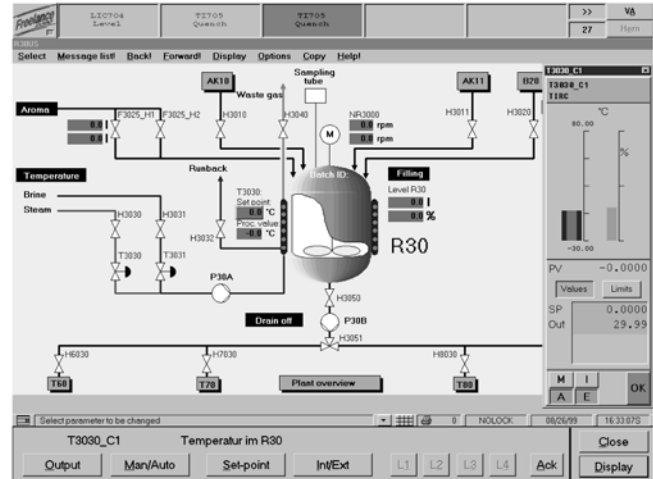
Freelance BT

LIC704 Level

TI705 Quench

TI705 Quench

>> 27

VA Hpm

R3005

Select Message list! Back! Forward! Display Options Copy Help!

AK10

Waste gas

Sampling tube

AK11

B20

Aroma

F3025_H1

F3025_H2

H3010

H3040

NR3000

0.0 rpm

0.0 rpm

M

H3011

H3020

0.0

0.0

Temperature

Brine

Steam

Runback

T3030:

Set point:

0.0 °C

Proc. value:

-0.0 °C

Batch ID:

Filling

Level R30

0.0

0.0 %

H3030

H3031

H3032

T3030

T3031

P30A

R30

H3050

P30B

Drain off

H3051

H6030

H7030

H8030

T60

T70

Plant overview

T80

T3030_C1

T3030_C1

TIRC

°C

80.00

%

-30.00

PV -0.0000

Values Limits

SP 0.0000

Out 29.99

M I

A E

OK

Select parameter to be changed

0

NOLOCK

08/26/99

16:33:07S

T3030_C1

Temperatur im R30

Close

Output

Man/Auto

Set-point

Int/Ext

L1 L2 L3 L4

Ack

Display